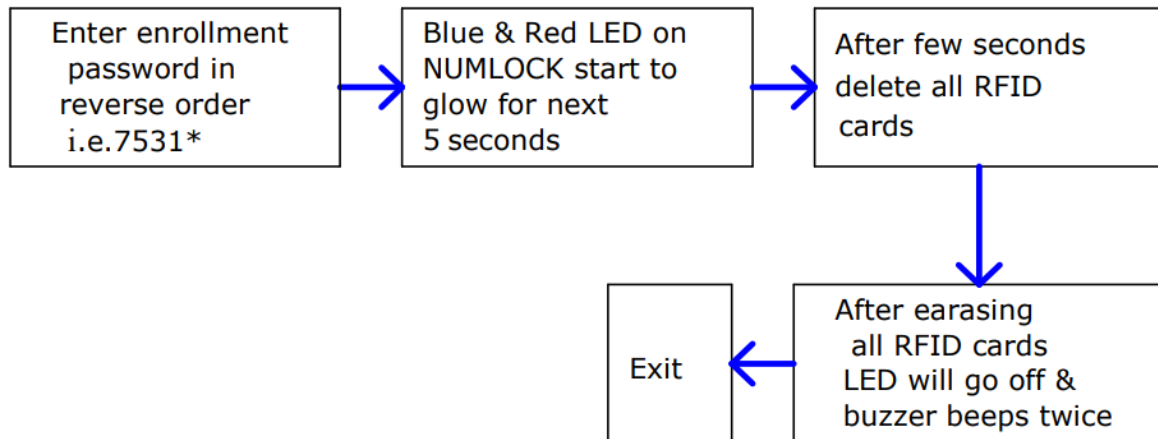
Enter enrollment password in reverse order i.e.7531*

Blue & Red LED on NUMLOCK start to glow for next 5 seconds

After few seconds delete all RFID cards

After earasing all RFID cards LED will go off & buzzer beeps twice

Exit